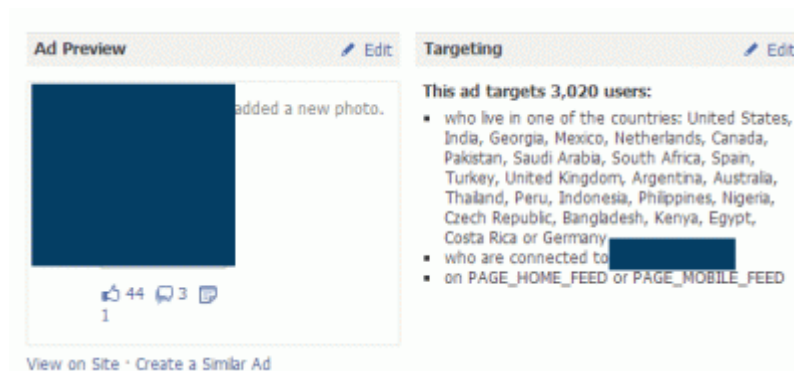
Ad Preview

Edit

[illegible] added a new photo.

44 3 1

View on Site · Create a Similar Ad

Targeting

Edit

This ad targets 3,020 users:

- who live in one of the countries: United States, India, Georgia, Mexico, Netherlands, Canada, Pakistan, Saudi Arabia, South Africa, Spain, Turkey, United Kingdom, Argentina, Australia, Thailand, Peru, Indonesia, Philippines, Nigeria, Czech Republic, Bangladesh, Kenya, Egypt, Costa Rica or Germany
- who are connected to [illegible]
- on PAGE_HOME_FEED or PAGE_MOBILE_FEED